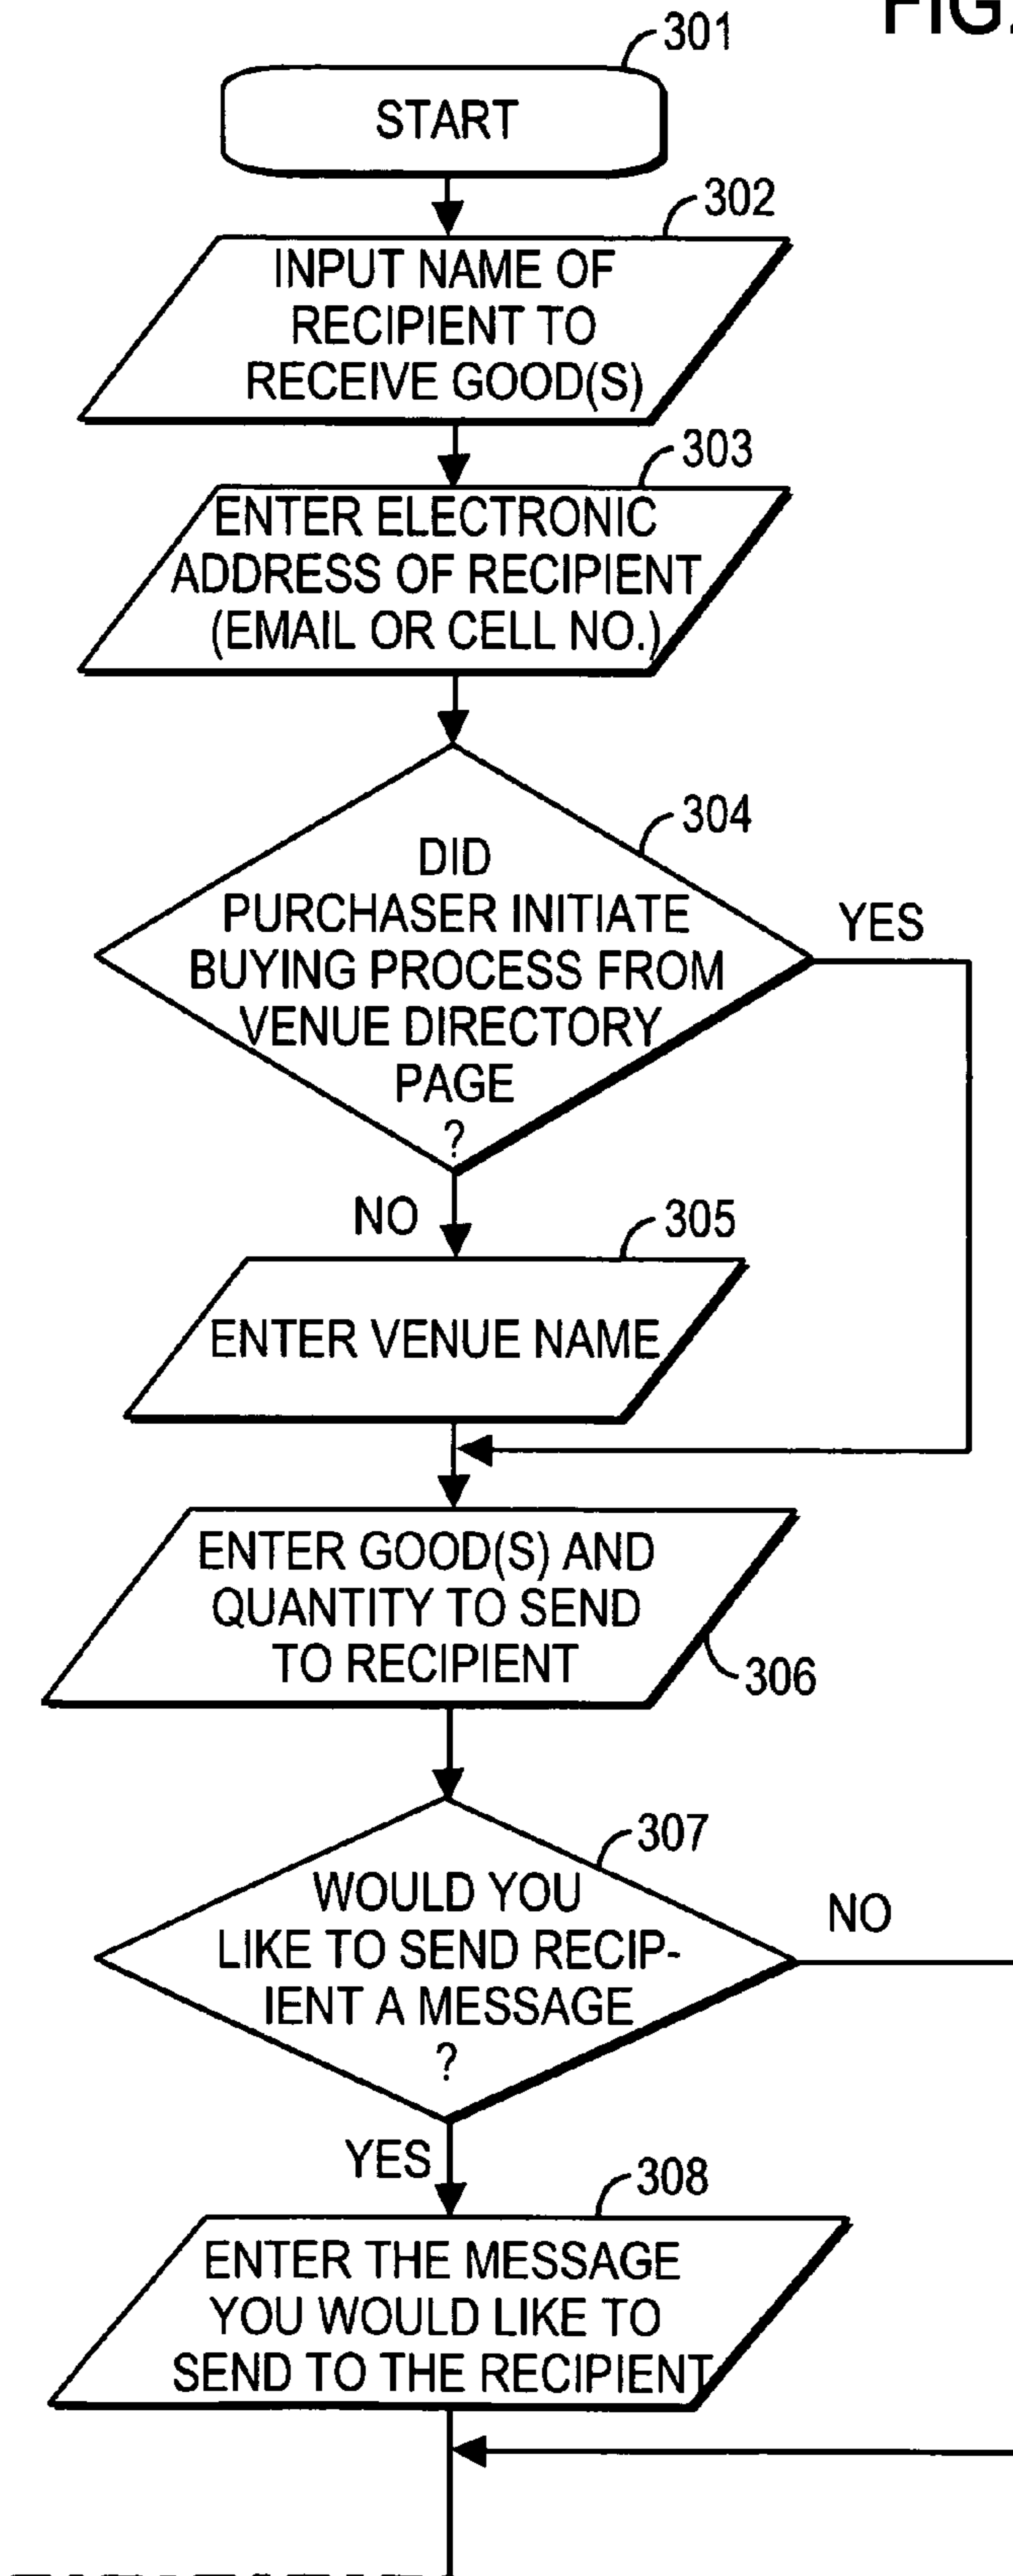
FIG.

301

START

302

INPUT NAME OF RECIPIENT TO RECEIVE GOOD(S)

303

ENTER ELECTRONIC ADDRESS OF RECIPIENT (EMAIL OR CELL NO.)

304

DID PURCHASER INITIATE BUYING PROCESS FROM VENUE DIRECTORY PAGE ?

YES

NO

305

ENTER VENUE NAME

ENTER GOOD(S) AND QUANTITY TO SEND TO RECIPIENT

306

307

WOULD YOU LIKE TO SEND RECIPIENT A MESSAGE ?

NO

YES

308

ENTER THE MESSAGE YOU WOULD LIKE TO SEND TO THE RECIPIENT